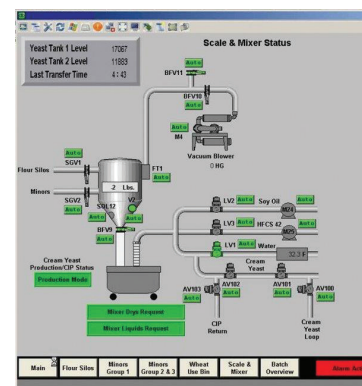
Yeast Tank 1 Level 17067
Yeast Tank 2 Level 11883
Last Transfer Time 4:43

Scale & Mixer Status

BFV11
Auto
BFV10
Auto
M4
Vacuum Blower
0 HG

SGV1
Auto
Flour Silos
Minors
SGV2
Auto
2 Lbs.
SOL12
Auto
V2
Auto
FT1
Auto
BFV9
Auto

LV2 Auto Soy Oil
M20
LV3 Auto HFCS 42
M25
LV1 Auto Water
32.3
Cream Yeast

Cream Yeast Production/CIP Status
Production Mode

AV103 Auto
AV102 Auto
AV101 Auto
AV100 Auto
CIP Return
Cream Yeast Loop

Mixer Drys Request
Mixer Liquids Request

Main
Flour Silos
Minors Group 1
Minors Group 2 & 3
Wheat Use Bin
Scale & Mixer
Batch Overview
Alarm Ac